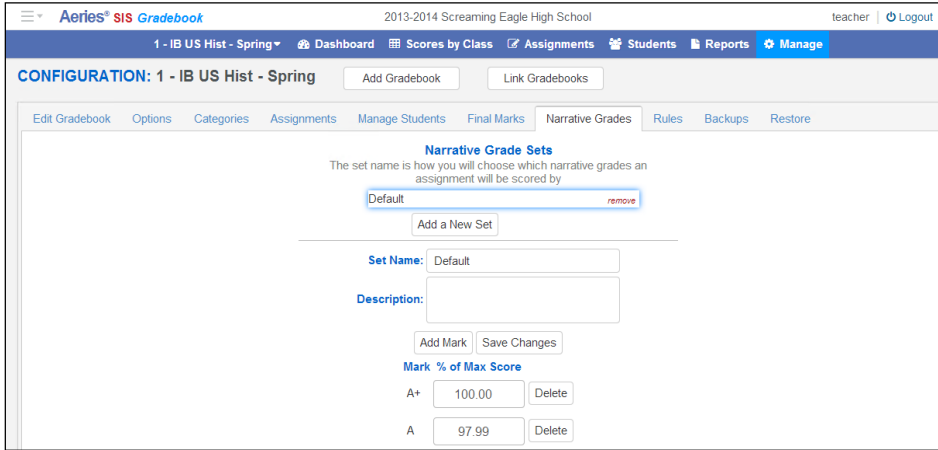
Aeries® SIS Gradebook

2013-2014 Screaming Eagle High School

teacher | Logout

1 - IB US Hist - Spring Dashboard Scores by Class Assignments Students Reports Manage

CONFIGURATION: 1 - IB US Hist - Spring

Add Gradebook

Link Gradebooks

Edit Gradebook Options Categories Assignments Manage Students Final Marks Narrative Grades Rules Backups Restore

Narrative Grade Sets

The set name is how you will choose which narrative grades an assignment will be scored by

Default remove

Add a New Set

Set Name: Default

Description:

Add Mark Save Changes

Mark % of Max Score

A+ 100.00 Delete

A 97.99 Delete